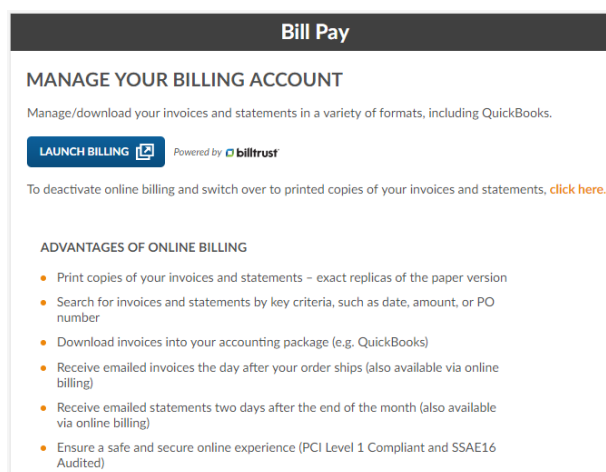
Bill Pay

MANAGE YOUR BILLING ACCOUNT

Manage/download your invoices and statements in a variety of formats, including QuickBooks.

LAUNCH BILLING

Powered by billtrust

To deactivate online billing and switch over to printed copies of your invoices and statements, click here.

ADVANTAGES OF ONLINE BILLING

- Print copies of your invoices and statements – exact replicas of the paper version
- Search for invoices and statements by key criteria, such as date, amount, or PO number
- Download invoices into your accounting package (e.g. QuickBooks)
- Receive emailed invoices the day after your order ships (also available via online billing)
- Receive emailed statements two days after the end of the month (also available via online billing)
- Ensure a safe and secure online experience (PCI Level 1 Compliant and SSAE16 Audited)